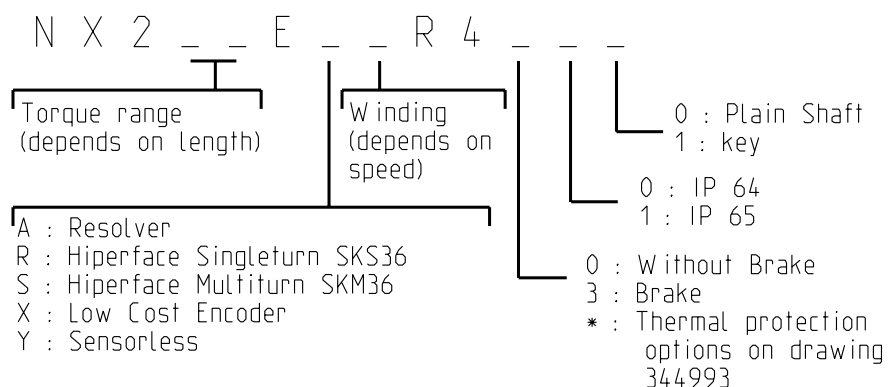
N X 2 _ _ E _ _ R 4 _ _ _

Torque range (depends on length)

Winding (depends on speed)

0 : Plain Shaft
1 : key

0 : IP 64
1 : IP 65

A : Resolver
R : Hiperface Singleturn SKS36
S : Hiperface Multiturn SKM36
X : Low Cost Encoder
Y : Sensorless

0 : Without Brake
3 : Brake
* : Thermal protection options on drawing 344993